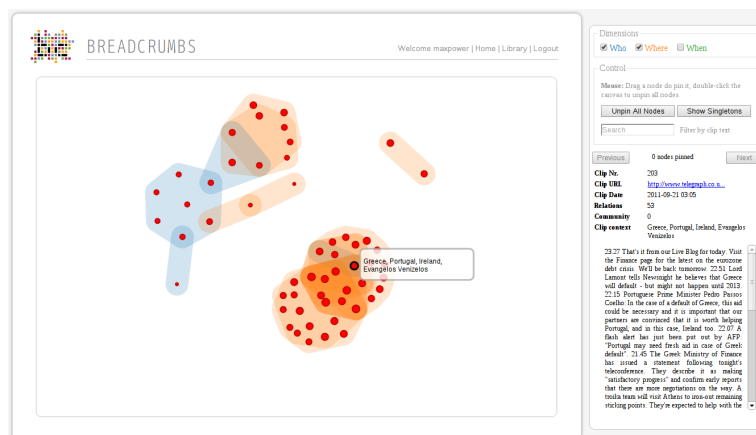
BREADCRUMBS

Welcome maxpower | Home | Library | Logout

Greece, Portugal, Ireland, Evangelos Venizelos

Dimensions

Who Where When

Control

Mouse: Drag a node do pin it, double-click the canvas to unpin all nodes.

Unpin All Nodes

Show Singletons

Search

Filter by clip text

Previous

0 nodes pinned

Next

| | |
|---|---|
| Clip Nr. | 203 |
| Clip URL | http://www.telegraph.co.n... |
| Clip Date | 2011-09-21 03:05 |
| Relations | 53 |
| Community | 0 |
| Clip context | Greece, Portugal, Ireland, Evangelos Venizelos |

23:27 That's it from our Live Blog for today. Visit the Finance page for the latest on the eurozone debt crisis. We'll be back tomorrow. 22.51 Lord Lamont tells Newsnight he believes that Greece will default - but might not happen until 2013. 22.15 Portuguese Prime Minister Pedro Passos Coelho: In the case of a default of Greece, this aid could be necessary and it is important that our partners are convinced that it is worth helping Portugal, and in this case, Ireland too. 22.07 A flash alert has just been put out by AFP: "Portugal may need fresh aid in case of Greek default". 21.45 The Greek Ministry of Finance has issued a statement following tonight's teleconference. They describe it as making "satisfactory progress" and confirm early reports that there are more negotiations on the way. A troika team will visit Athens to iron-out remaining sticking points. They're expected to help with the